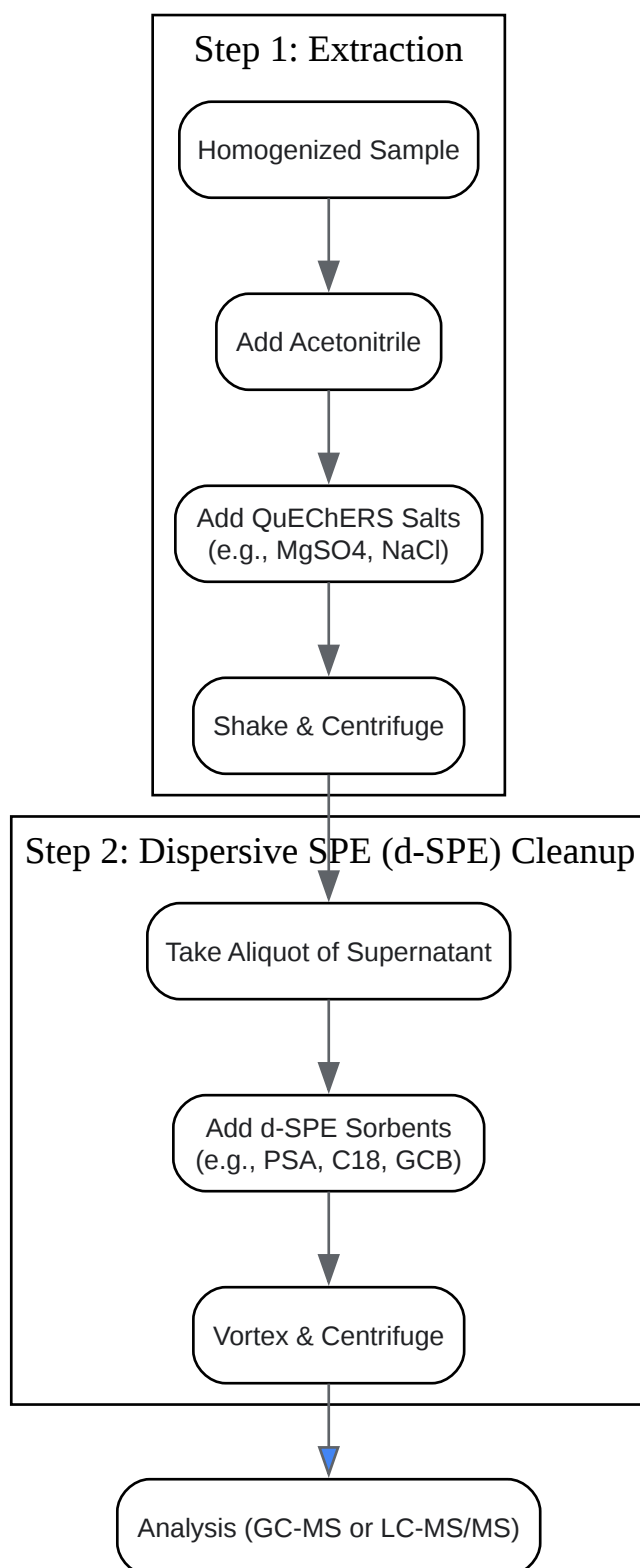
Step 1: Extraction

Homogenized Sample

Add Acetonitrile

Add QuEChERS Salts (e.g., MgSO4, NaCl)

Shake & Centrifuge

Step 2: Dispersive SPE (d-SPE) Cleanup

Take Aliquot of Supernatant

Add d-SPE Sorbents (e.g., PSA, C18, GCB)

Vortex & Centrifuge

Analysis (GC-MS or LC-MS/MS)